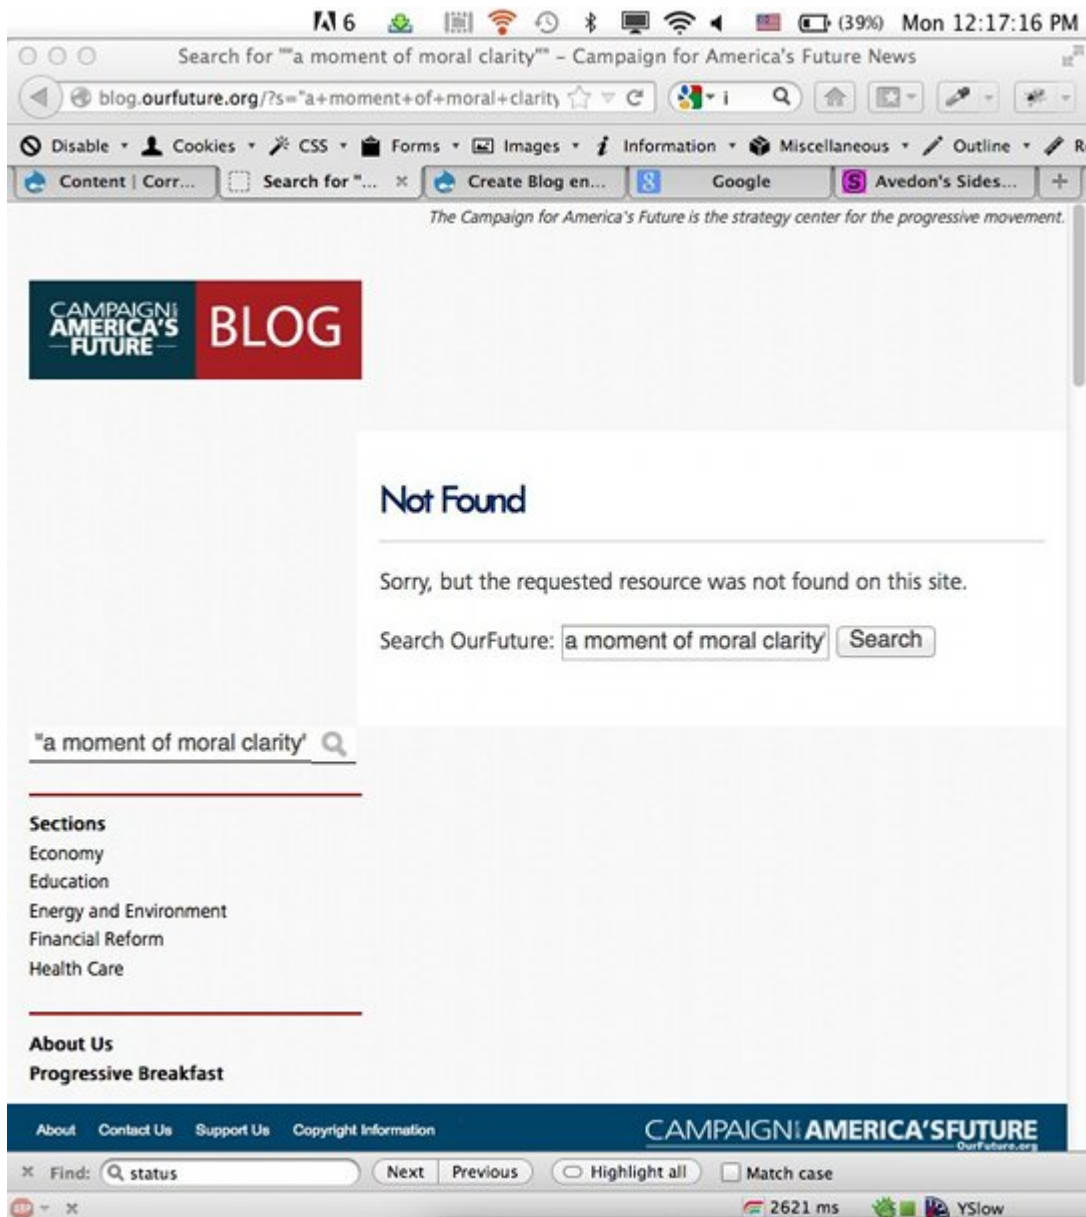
6 (39%) Mon 12:17:16 PM

Search for ""a moment of moral clarity"" – Campaign for America's Future News

blog.ourfuture.org/?s="a+moment+of+moral+clarity

Disable Cookies CSS Forms Images Information Miscellaneous Outline

Content | Corr... | Search for "... | Create Blog en... | Google | Avedon's Sides...

The Campaign for America's Future is the strategy center for the progressive movement.

CAMPAIGN AMERICA'S FUTURE BLOG

Not Found

Sorry, but the requested resource was not found on this site.

Search OurFuture: a moment of moral clarity Search

"a moment of moral clarity"

Sections
Economy
Education
Energy and Environment
Financial Reform
Health Care

About Us
Progressive Breakfast

About Contact Us Support Us Copyright Information

CAMPAIGN AMERICA'S FUTURE OurFuture.org

Find: status Next Previous Highlight all Match case

2621 ms YSlow